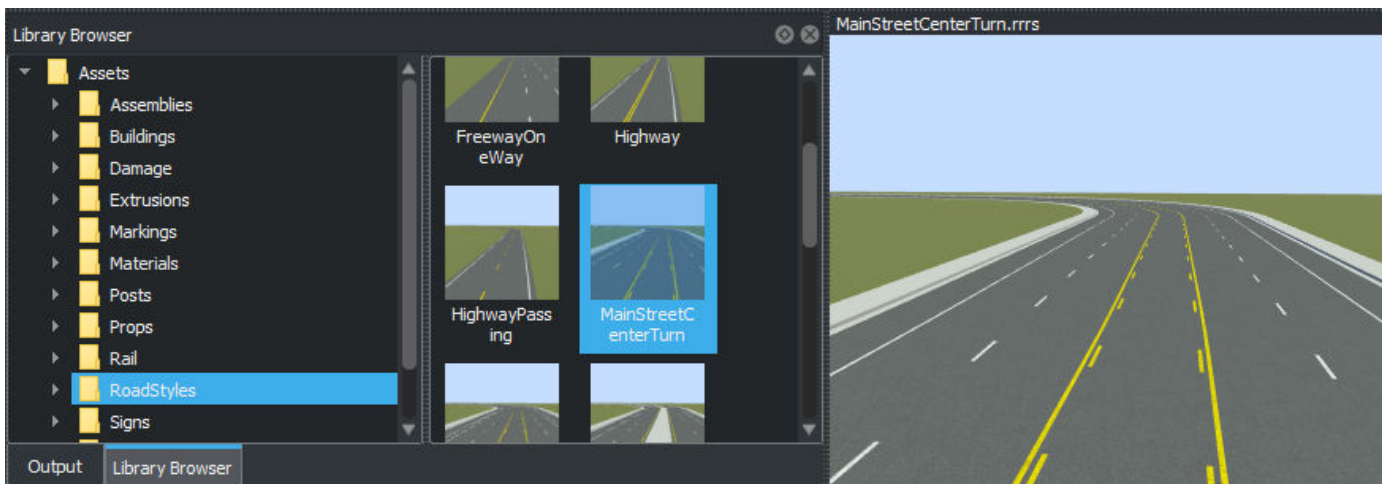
Library Browser

Assets
Assemblies
Buildings
Damage
Extrusions
Markings
Materials
Posts
Props
Rail
RoadStyles
Signs

FreewayOneWay
Highway
HighwayPassing
MainStreetCenterTurn

Output
Library Browser

MainStreetCenterTurn.rrrs